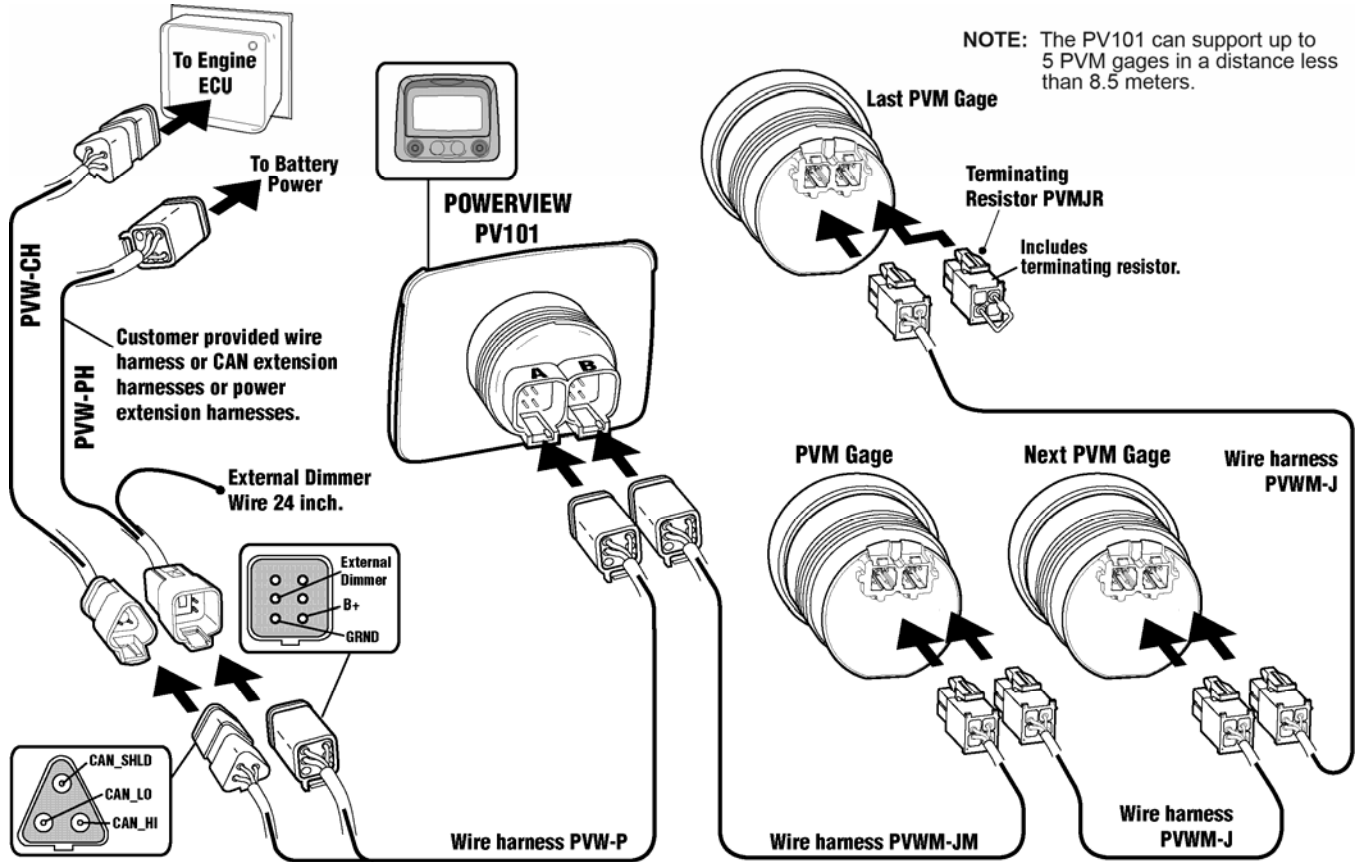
To Engine ECU

To Battery Power

POWERVIEW PV101

NOTE: The PV101 can support up to 5 PVM gages in a distance less than 8.5 meters.

Last PVM Gage

Terminating Resistor PVMJR

Includes terminating resistor.

PVW-CH

PVW-PH

Customer provided wire harness or CAN extension harnesses or power extension harnesses.

A

B

External Dimmer Wire 24 inch.

External Dimmer

B+

GRND

PVM Gage

Next PVM Gage

Wire harness PVWM-J

CAN_SHLD

CAN_LO

CAN_HI

Wire harness PVW-P

Wire harness PVWM-JM

Wire harness PVWM-J